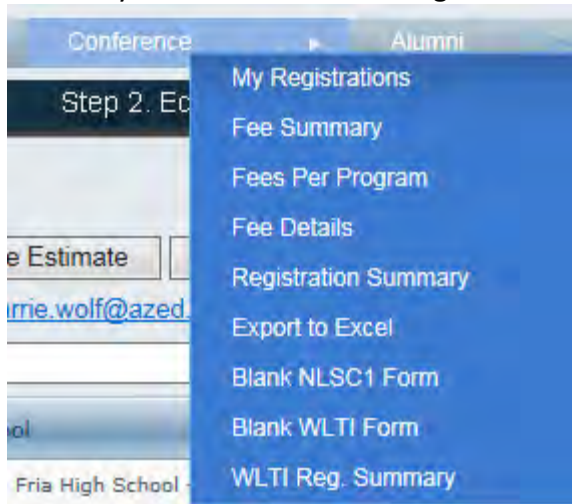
Conference

Alumni

Step 2. Ec

e Estimate

rrie.wolf@azed.

ol

Fria High School -

My Registrations

Fee Summary

Fees Per Program

Fee Details

Registration Summary

Export to Excel

Blank NLSC1 Form

Blank WLTI Form

WLTI Reg. Summary